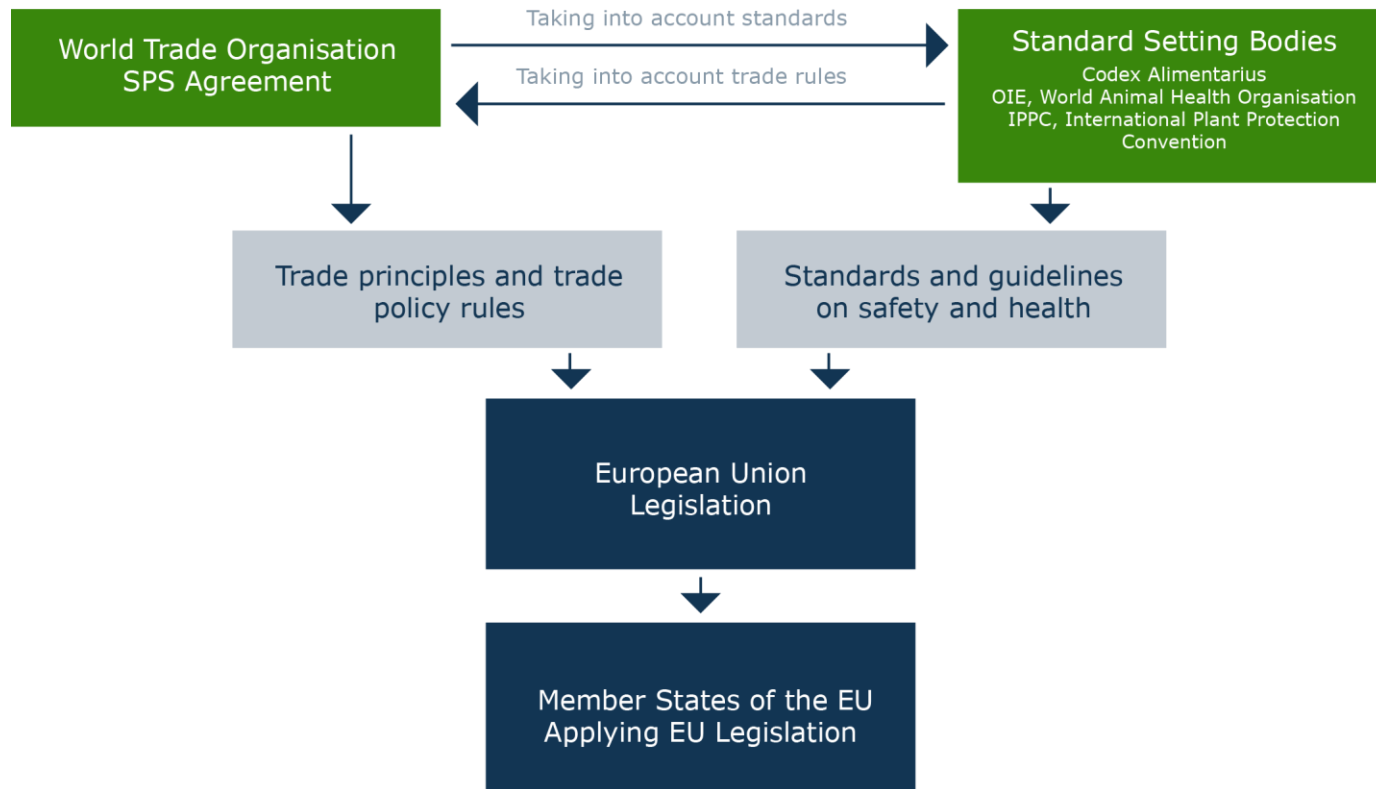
World Trade Organisation
SPS Agreement

Taking into account standards

Taking into account trade rules

Standard Setting Bodies
Codex Alimentarius
OIE, World Animal Health Organisation
IPPC, International Plant Protection Convention

Trade principles and trade policy rules

Standards and guidelines on safety and health

European Union Legislation

Member States of the EU Applying EU Legislation